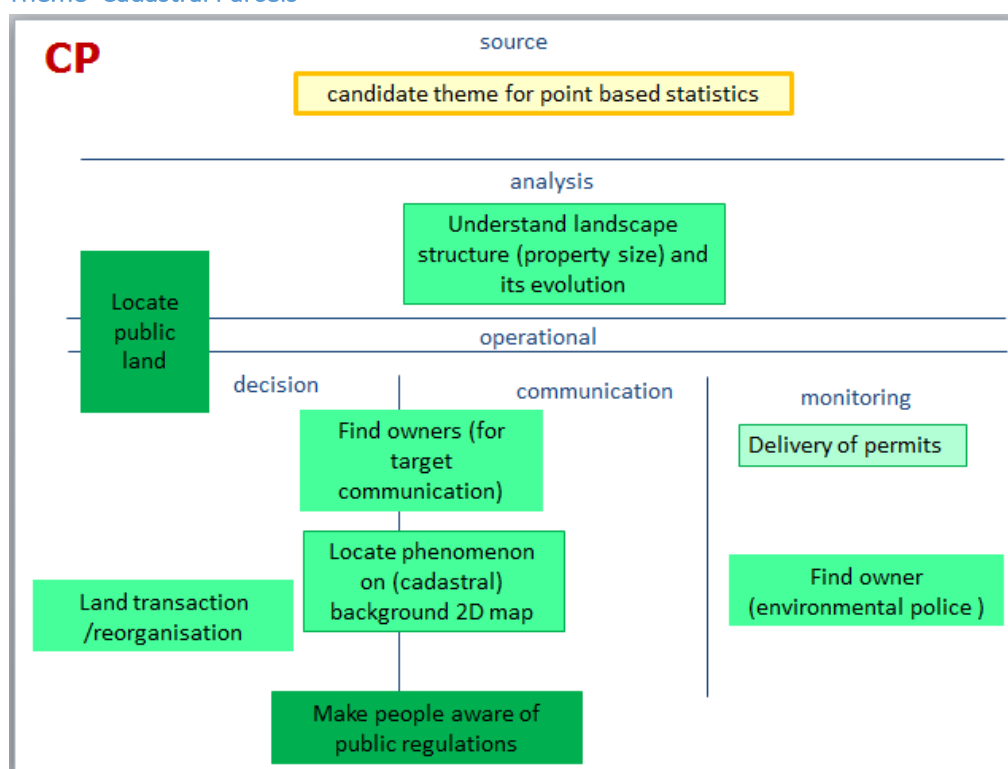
CP

source

candidate theme for point based statistics

analysis

Understand landscape structure (property size) and its evolution

Locate public land

operational

decision

communication

monitoring

Find owners (for target communication)

Delivery of permits

Locate phenomenon on (cadastral) background 2D map

Land transaction /reorganisation

Find owner (environmental police )

Make people aware of public regulations